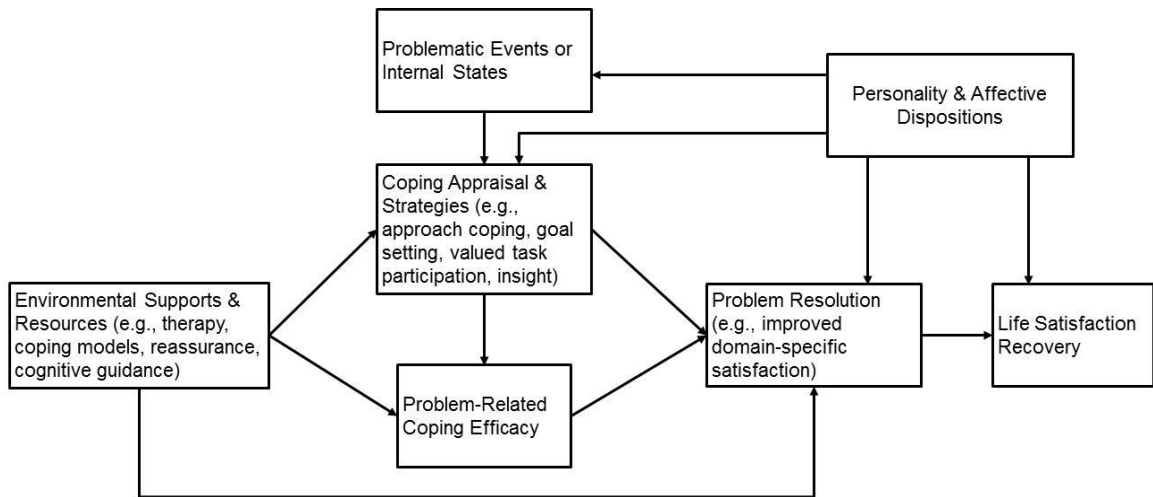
Problematic Events or Internal States

Personality & Affective Dispositions

Coping Appraisal & Strategies (e.g., approach coping, goal setting, valued task participation, insight)

Environmental Supports & Resources (e.g., therapy, coping models, reassurance, cognitive guidance)

Problem Resolution (e.g., improved domain-specific satisfaction)

Life Satisfaction Recovery

Problem-Related Coping Efficacy